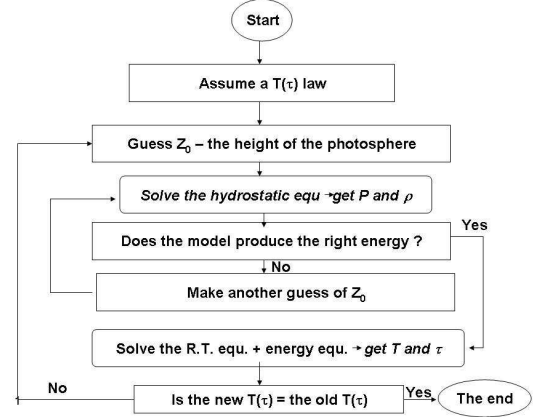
Start

Assume a T($\tau$) law

Guess $Z_0$ – the height of the photosphere

Solve the hydrostatic equ → get P and $\rho$

Does the model produce the right energy ?

Yes

No

Make another guess of $Z_0$

Solve the R.T. equ. + energy equ. → get T and $\tau$

No

Is the new T($\tau$) = the old T($\tau$)

Yes

The end